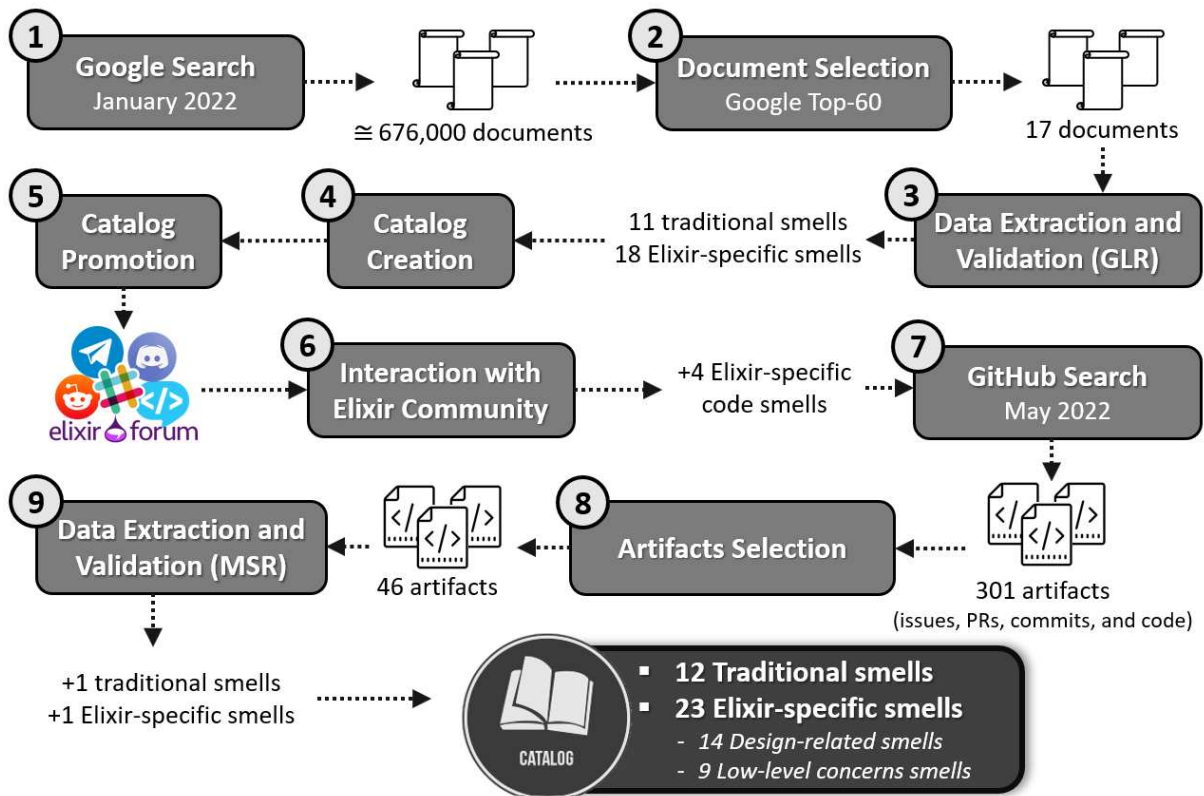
1
Google Search
January 2022

≅ 676,000 documents

2
Document Selection
Google Top-60

17 documents

3
Data Extraction and Validation (GLR)

11 traditional smells
18 Elixir-specific smells

4
Catalog Creation

5
Catalog Promotion

elixir forum

6
Interaction with Elixir Community

+4 Elixir-specific code smells

7
GitHub Search
May 2022

301 artifacts
(issues, PRs, commits, and code)

8
Artifacts Selection

46 artifacts

9
Data Extraction and Validation (MSR)

+1 traditional smells
+1 Elixir-specific smells

CATALOG

- 12 Traditional smells
- 23 Elixir-specific smells
  - 14 Design-related smells
  - 9 Low-level concerns smells